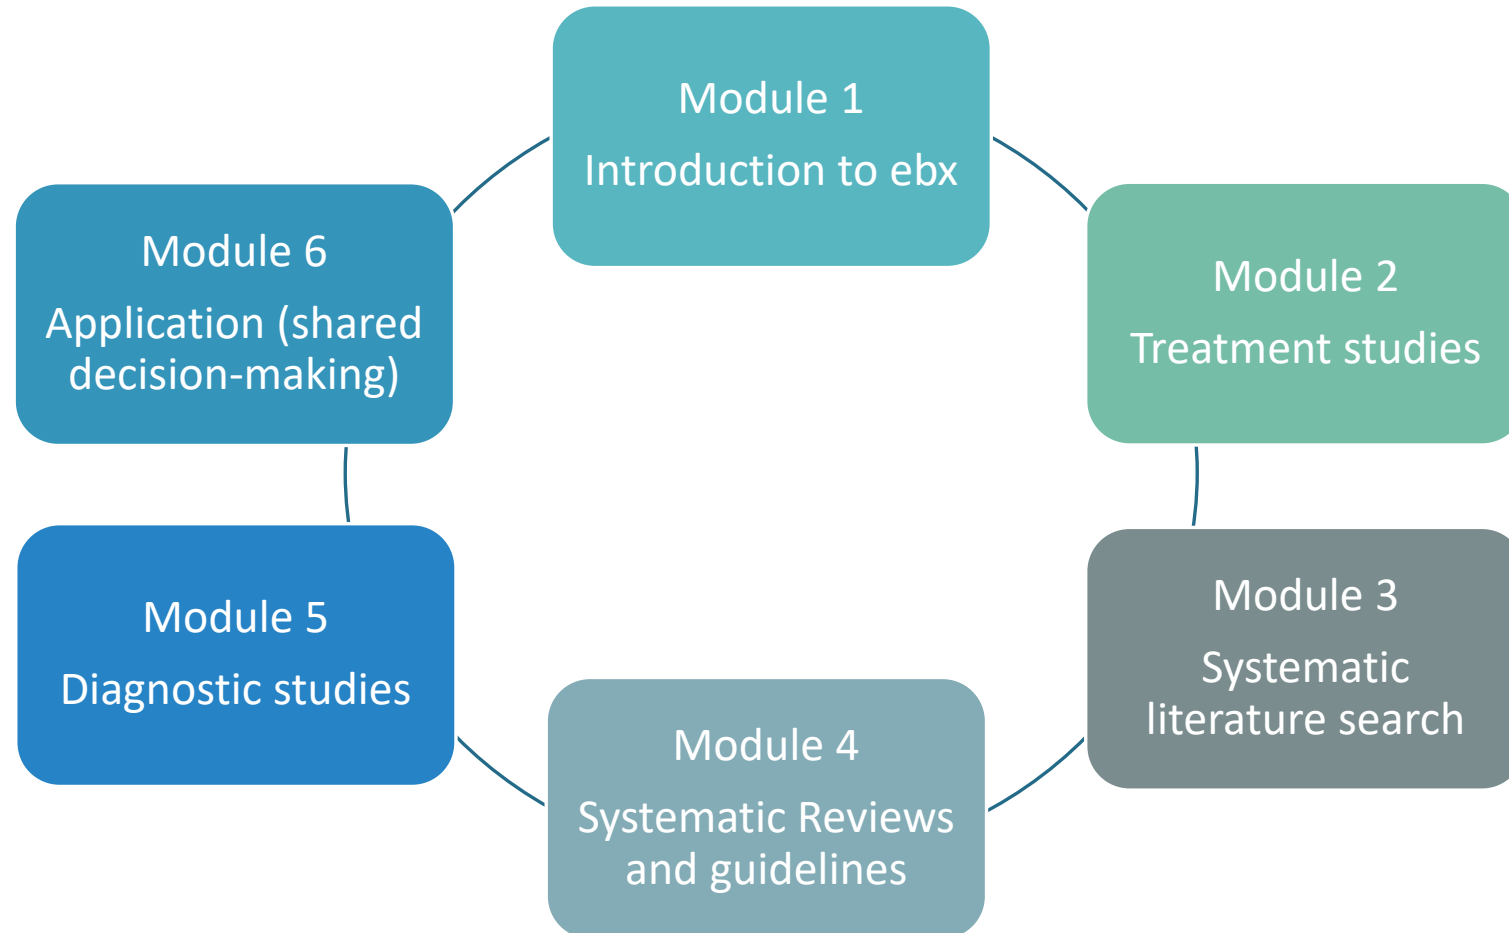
Module 1
Introduction to ebx

Module 2
Treatment studies

Module 3
Systematic literature search

Module 4
Systematic Reviews and guidelines

Module 5
Diagnostic studies

Module 6
Application (shared decision-making)